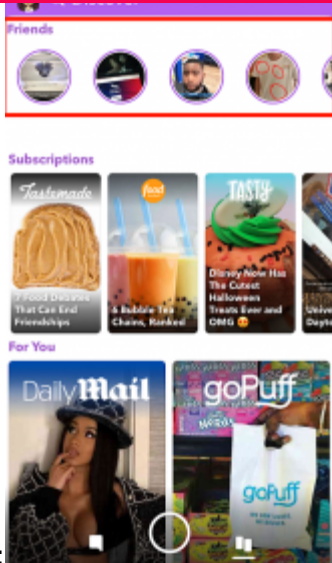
Friends

Subscriptions

Tastemade

3 Food Debates That Can End Friendships

food

6 Bubble Tea Chains, Ranked

TASTY

Disney Now Has The Cutest Halloween Treats Ever and OMG 😍

Unive Dayto

For You

Daily Mail

goPuff

goPuff